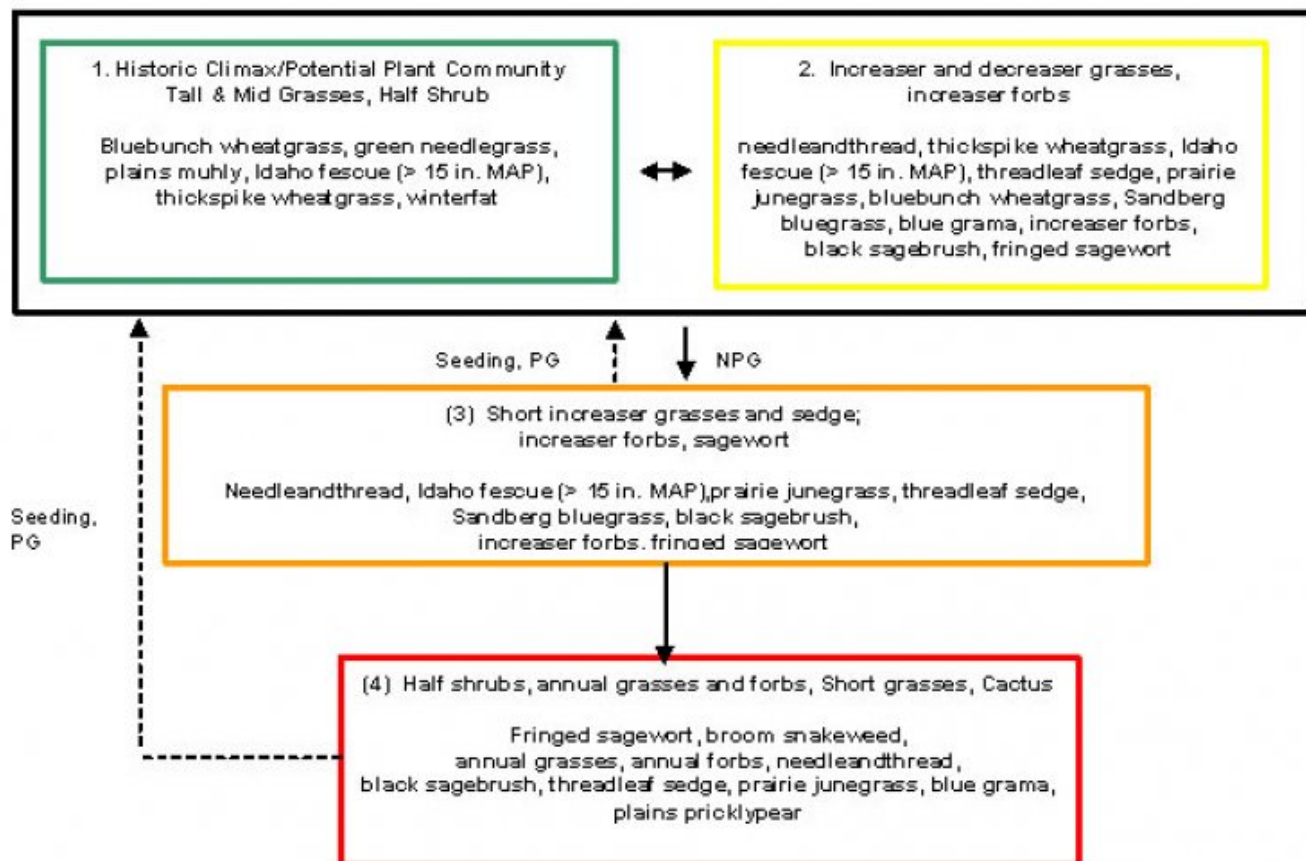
1. Historic Climax/Potential Plant Community
Tall & Mid Grasses, Half Shrub

Bluebunch wheatgrass, green needlegrass, plains muhly, Idaho fescue (> 15 in. MAP), thickspike wheatgrass, winterfat

2. Increaser and decreaser grasses, increaser forbs

needleandthread, thickspike wheatgrass, Idaho fescue (> 15 in. MAP), threadleaf sedge, prairie junegrass, bluebunch wheatgrass, Sandberg bluegrass, blue grama, increaser forbs, black sagebrush, fringed sagewort

Seeding, PG

NPG

(3) Short increaser grasses and sedge; increaser forbs, sagewort

Needleandthread, Idaho fescue (> 15 in. MAP),prairie junegrass, threadleaf sedge, Sandberg bluegrass, black sagebrush, increaser forbs, fringed sagewort

Seeding, PG

(4) Half shrubs, annual grasses and forbs, Short grasses, Cactus

Fringed sagewort, broom snakeweed, annual grasses, annual forbs, needleandthread, black sagebrush, threadleaf sedge, prairie junegrass, blue grama, plains pricklypear